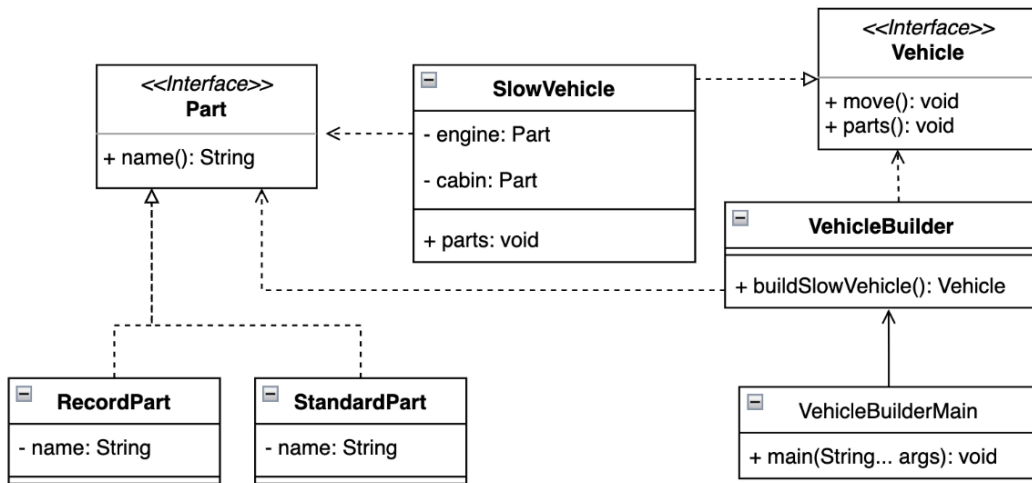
<<Interface>>
Part

+ name(): String

SlowVehicle

- engine: Part
- cabin: Part

+ parts: void

<<Interface>>
Vehicle

+ move(): void
+ parts(): void

VehicleBuilder

+ buildSlowVehicle(): Vehicle

RecordPart

- name: String

StandardPart

- name: String

VehicleBuilderMain

+ main(String... args): void